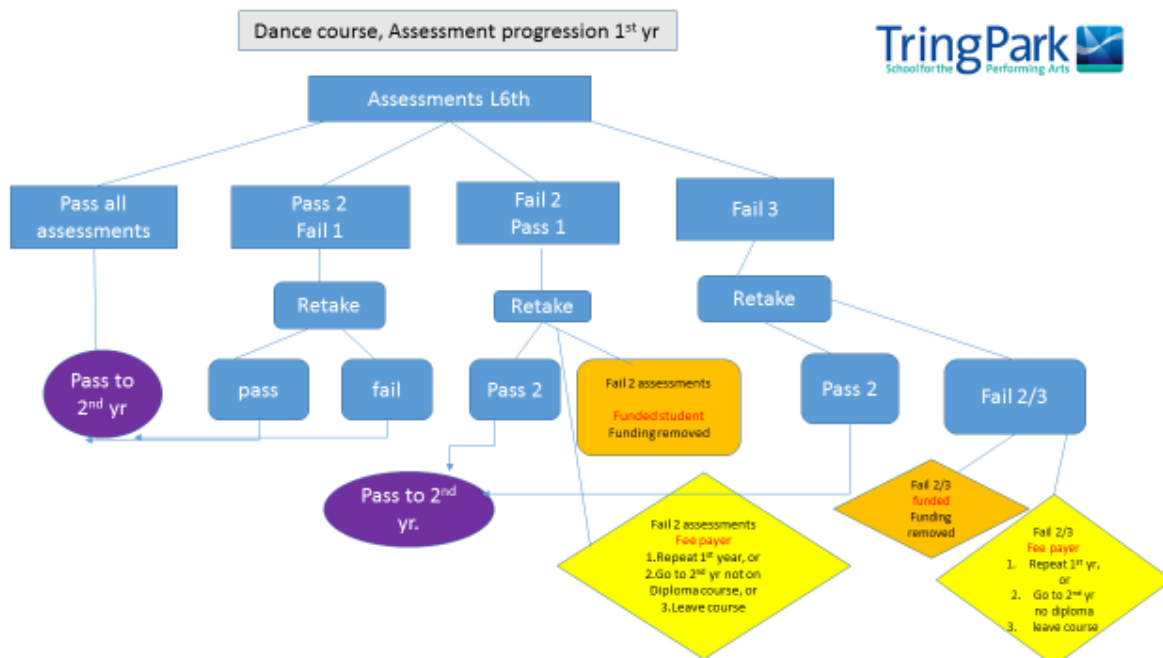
Dance course, Assessment progression 1$^{st}$ yr

TringPark
School for the Performing Arts

Assessments L6th

Pass all assessments

Pass 2
Fail 1

Fail 2
Pass 1

Fail 3

Retake

Retake

Retake

Pass to 2$^{nd}$ yr

pass

fail

Pass 2

Fail 2 assessments

Funded student
Funding removed

Pass 2

Fail 2/3

Pass to 2$^{nd}$ yr.

Fail 2 assessments
Fee payer
1.Repeat 1$^{st}$ year, or
2.Go to 2$^{nd}$ yr not on Diploma course, or
3.Leave course

Fail 2/3
funded
Funding removed

Fail 2/3
Fee payer
1. Repeat 1$^{st}$ yr, or
2. Go to 2$^{nd}$ yr no diploma
3. leave course